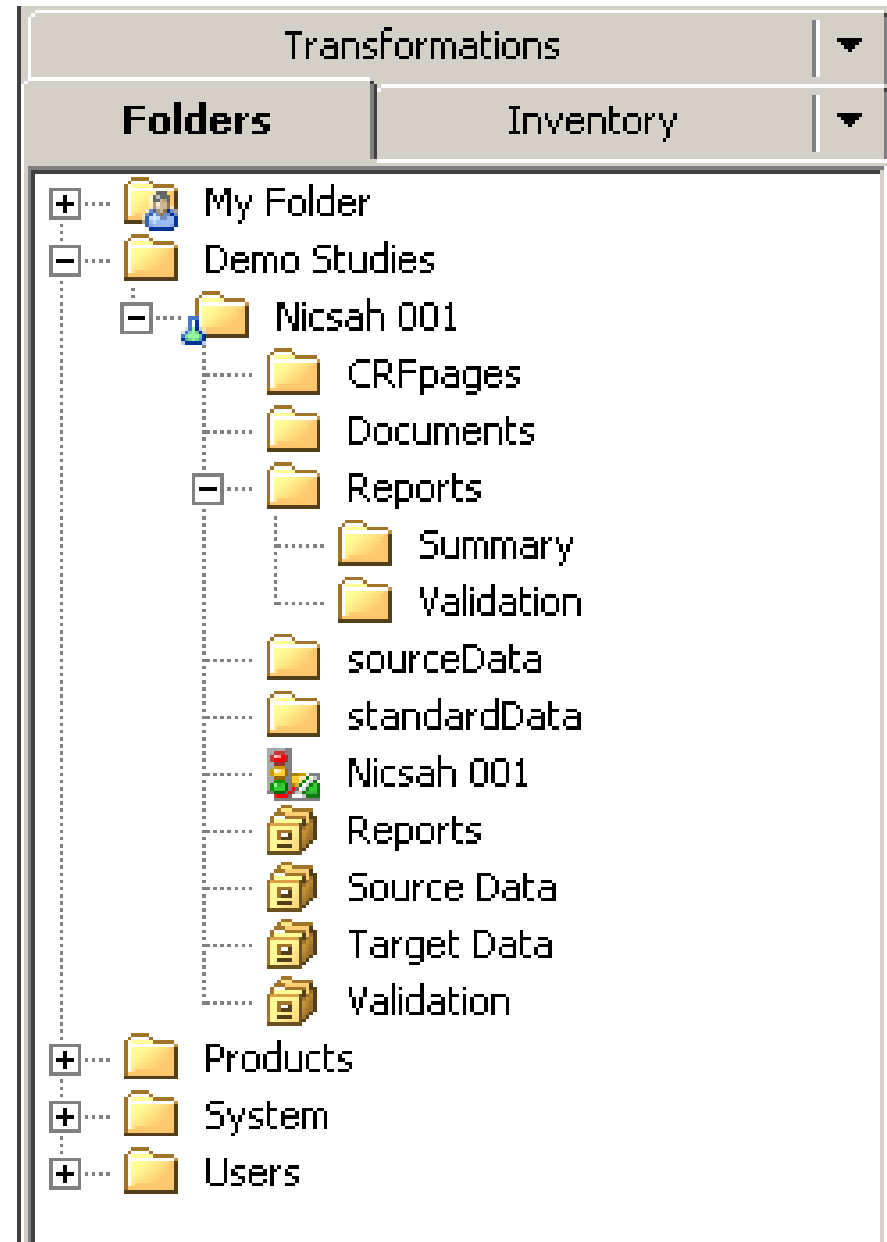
Transformations

Folders

Inventory

My Folder
Demo Studies
Nicsah 001
CRFpages
Documents
Reports
Summary
Validation
sourceData
standardData
Nicsah 001
Reports
Source Data
Target Data
Validation
Products
System
Users